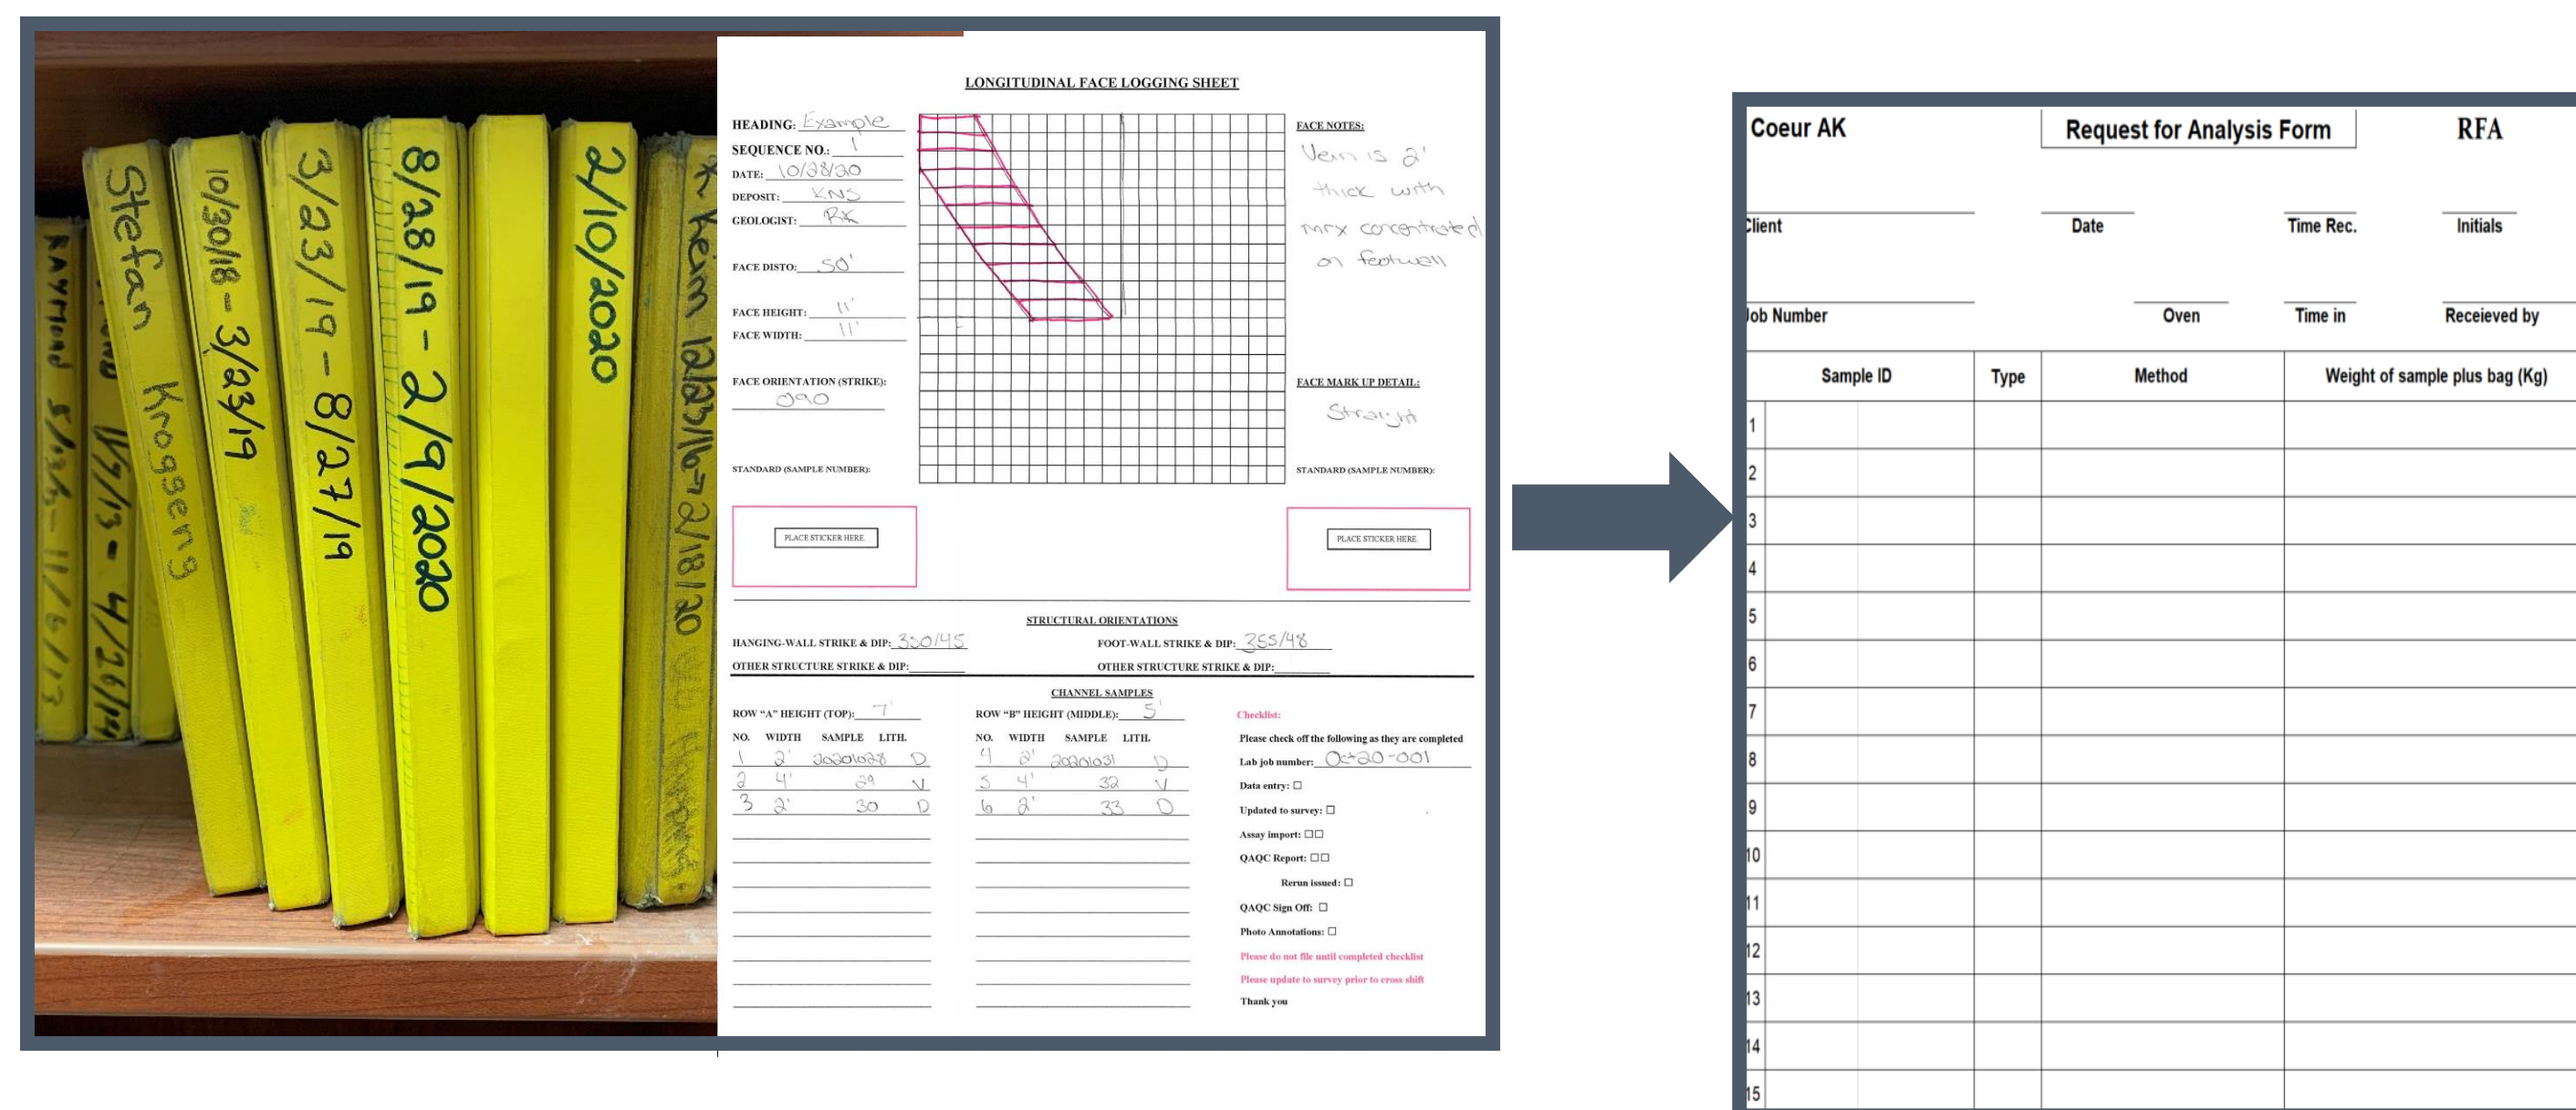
RAYMOND 5/26 - 11/6/13

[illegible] 1/9/13 - 4/26/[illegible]

Stefan Kroggeng

10/30/18 - 3/23/19

3/23/19 - 8/27/19

8/28/19 - 2/9/2020

2/10/2020

Keim 12/23/16 - 2/18/20

LONGITUDINAL FACE LOGGING SHEET

HEADING: Example
SEQUENCE NO.: 1
DATE: 10/28/20
DEPOSIT: KNS
GEOLOGIST: RK

FACE DISTO: 50'

FACE HEIGHT: 11'
FACE WIDTH: 11'

FACE ORIENTATION (STRIKE): 090

STANDARD (SAMPLE NUMBER):

FACE NOTES:
Vein is 2' thick with mrx concentrated on footwall

FACE MARK UP DETAIL:
Straight

STANDARD (SAMPLE NUMBER):

PLACE STICKER HERE.

PLACE STICKER HERE.

STRUCTURAL ORIENTATIONS

HANGING-WALL STRIKE & DIP: 330/45
FOOT-WALL STRIKE & DIP: 355/48
OTHER STRUCTURE STRIKE & DIP:
OTHER STRUCTURE STRIKE & DIP:

CHANNEL SAMPLES

ROW "A" HEIGHT (TOP): 7'

| NO. | WIDTH | SAMPLE | LITH. |
|---|---|---|---|
| 1 | 2' | 20201028 | D |
| 2 | 4' | 29 | V |
| 3 | 2' | 30 | D |

ROW "B" HEIGHT (MIDDLE): 5'

| NO. | WIDTH | SAMPLE | LITH. |
|---|---|---|---|
| 4 | 2' | 20201031 | D |
| 5 | 4' | 32 | V |
| 6 | 2' | 33 | D |

Checklist:
Please check off the following as they are completed
Lab job number: OC20-001
Data entry: ☐
Updated to survey: ☐
Assay import: ☐☐
QAQC Report: ☐☐
Rerun issued: ☐
QAQC Sign Off: ☐
Photo Annotations: ☐
Please do not file until completed checklist
Please update to survey prior to cross shift
Thank you

Coeur AK
Request for Analysis Form
RFA

Client
Date
Time Rec.
Initials
Job Number
Oven
Time in
Receieved by

| Sample ID | Type | Method | Weight of sample plus bag (Kg) |
|---|---|---|---|
| 1 | | | |
| 2 | | | |
| 3 | | | |
| 4 | | | |
| 5 | | | |
| 6 | | | |
| 7 | | | |
| 8 | | | |
| 9 | | | |
| 10 | | | |
| 11 | | | |
| 12 | | | |
| 13 | | | |
| 14 | | | |
| 15 | | | |